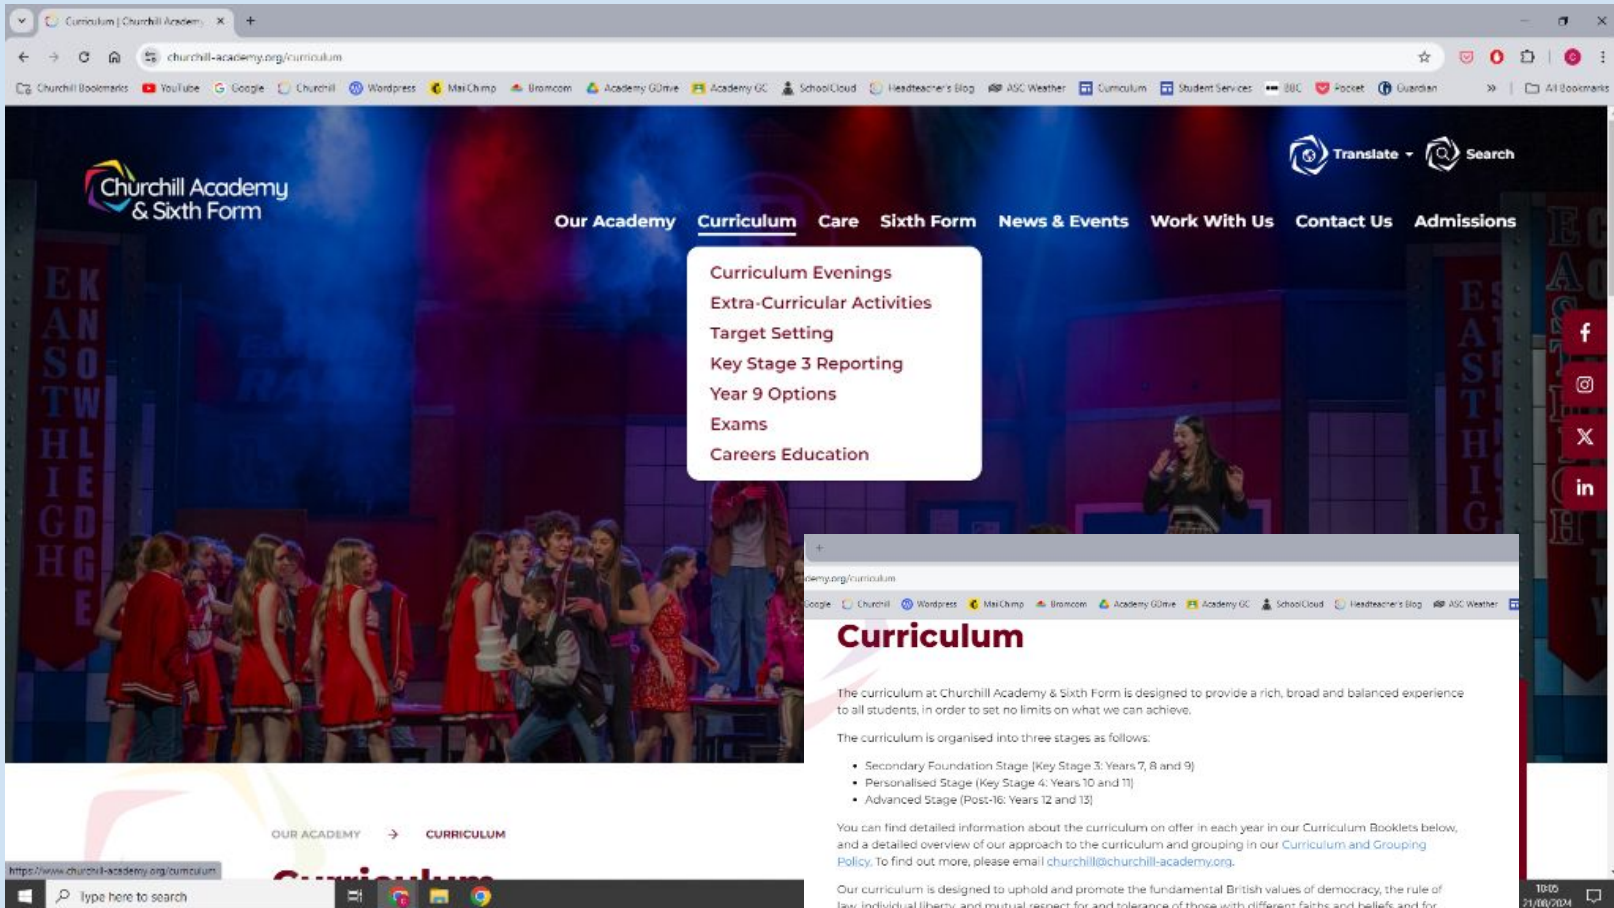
Curriculum | Churchill Academy ×
+
churchill-academy.org/curriculum
Churchill Bookmarks YouTube Google Churchill Wordpress MailChimp Bromcom Academy GDrive Academy GC SchoolCloud Headteacher's Blog ASC Weather Curriculum Student Services BBC Pocket Guardian » All Bookmarks

Churchill Academy & Sixth Form

Translate Search

Our Academy Curriculum Care Sixth Form News & Events Work With Us Contact Us Admissions

Curriculum Evenings
Extra-Curricular Activities
Target Setting
Key Stage 3 Reporting
Year 9 Options
Exams
Careers Education

OUR ACADEMY → CURRICULUM

https://www.churchill-academy.org/curriculum

Type here to search

demy.org/curriculum
Google Churchill Wordpress MailChimp Bromcom Academy GDrive Academy GC SchoolCloud Headteacher's Blog ASC Weather

Curriculum

The curriculum at Churchill Academy & Sixth Form is designed to provide a rich, broad and balanced experience to all students, in order to set no limits on what we can achieve.

The curriculum is organised into three stages as follows:

- Secondary Foundation Stage (Key Stage 3: Years 7, 8 and 9)
- Personalised Stage (Key Stage 4: Years 10 and 11)
- Advanced Stage (Post-16: Years 12 and 13)

You can find detailed information about the curriculum on offer in each year in our Curriculum Booklets below, and a detailed overview of our approach to the curriculum and grouping in our Curriculum and Grouping Policy. To find out more, please email churchill@churchill-academy.org.

Our curriculum is designed to uphold and promote the fundamental British values of democracy, the rule of law, individual liberty, and mutual respect for and tolerance of those with different faiths and beliefs and for

10:05
21/08/2024